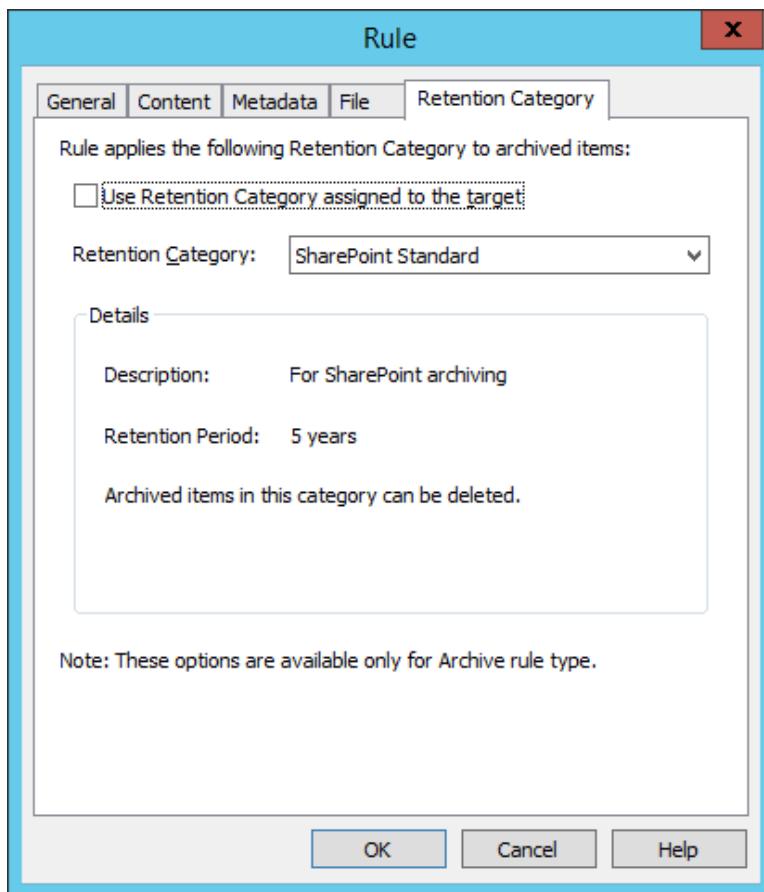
Rule

x

General | Content | Metadata | File | Retention Category

Rule applies the following Retention Category to archived items:

Use Retention Category assigned to the target

Retention Category: SharePoint Standard

Details

Description: For SharePoint archiving

Retention Period: 5 years

Archived items in this category can be deleted.

Note: These options are available only for Archive rule type.

OK Cancel Help